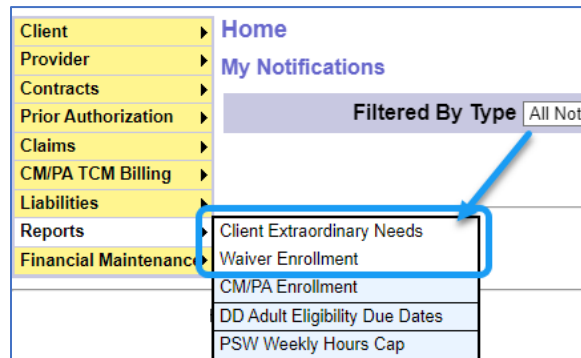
Client
Provider
Contracts
Prior Authorization
Claims
CM/PA TCM Billing
Liabilities
Reports
Financial Maintenance

Home

My Notifications

Filtered By Type All Not

Client Extraordinary Needs
Waiver Enrollment
CM/PA Enrollment
DD Adult Eligibility Due Dates
PSW Weekly Hours Cap